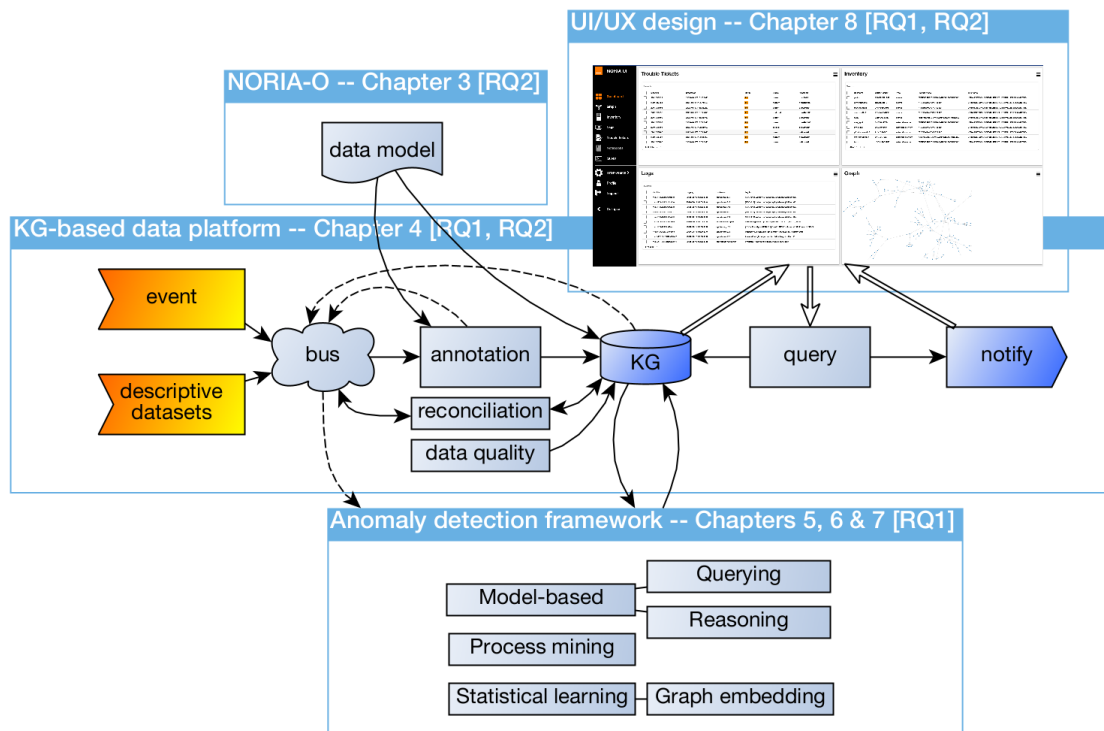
UI/UX design -- Chapter 8 [RQ1, RQ2]

NORIA UI

Trouble Tickets

Inventory

Logs

Graph

NORIA-O -- Chapter 3 [RQ2]

data model

KG-based data platform -- Chapter 4 [RQ1, RQ2]

event

descriptive datasets

bus

annotation

KG

query

notify

reconciliation

data quality

Anomaly detection framework -- Chapters 5, 6 & 7 [RQ1]

Model-based

Querying

Reasoning

Process mining

Statistical learning

Graph embedding